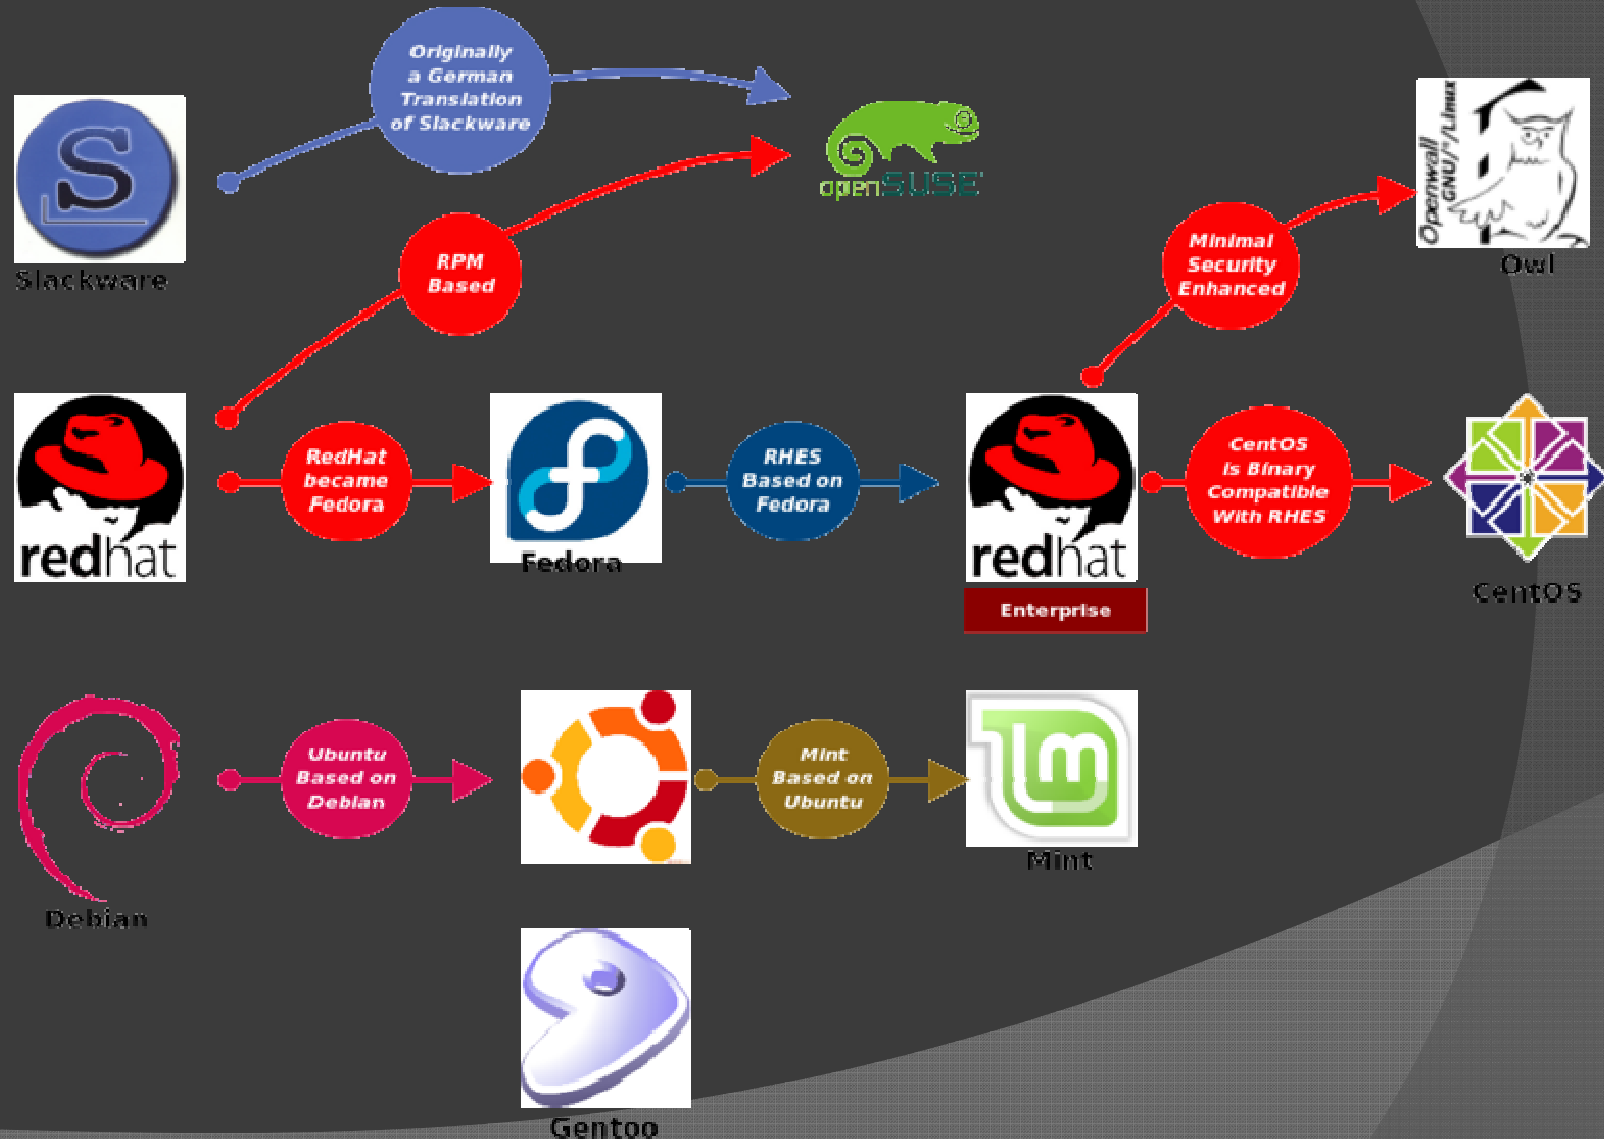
Originally a German Translation of Slackware

Slackware

openSUSE

RPM Based

Minimal Security Enhanced

Openwall GNU/*/Linux

Owl

redhat

RedHat became Fedora

Fedora

RHES Based on Fedora

redhat

Enterprise

CentOS is Binary Compatible With RHES

CentOS

Debian

Ubuntu Based on Debian

Mint Based on Ubuntu

Mint

Gentoo